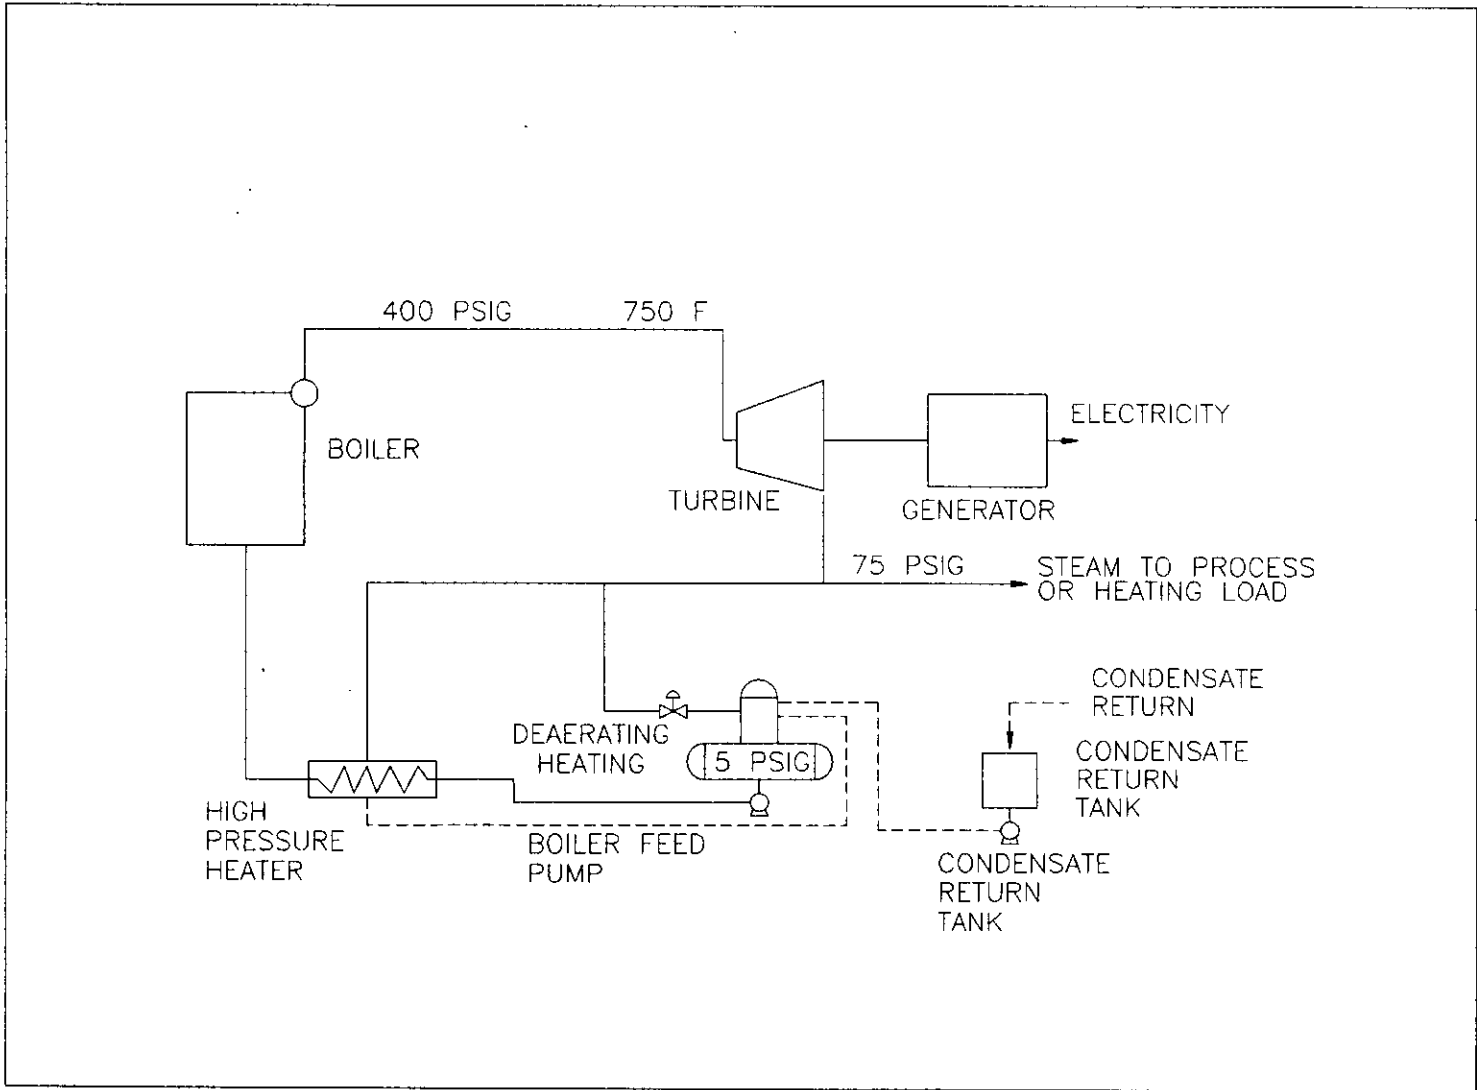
400 PSIG

750 F

BOILER

TURBINE

GENERATOR

ELECTRICITY

75 PSIG

STEAM TO PROCESS OR HEATING LOAD

CONDENSATE RETURN

DEAERATING HEATING

5 PSIG

CONDENSATE RETURN TANK

HIGH PRESSURE HEATER

BOILER FEED PUMP

CONDENSATE RETURN TANK